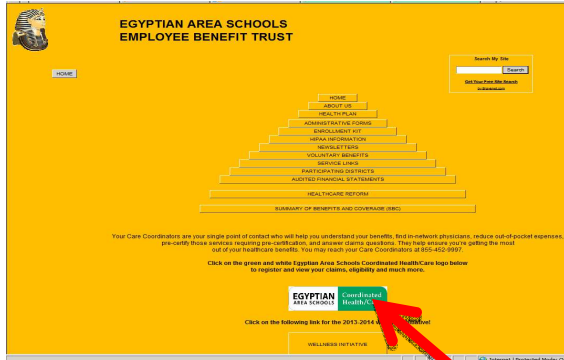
EGYPTIAN AREA SCHOOLS
EMPLOYEE BENEFIT TRUST

HOME

Search My Site
Search
Get Your Free Site Search
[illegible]

HOME
ABOUT US
HEALTH PLAN
ADMINISTRATIVE FORMS
ENROLLMENT KIT
HIPAA INFORMATION
NEWSLETTERS
VOLUNTARY BENEFITS
SERVICE LINKS
PARTICIPATING DISTRICTS
AUDITED FINANCIAL STATEMENTS

HEALTHCARE REFORM

SUMMARY OF BENEFITS AND COVERAGE (SBC)

Your Care Coordinators are your single point of contact who will help you understand your benefits, find in-network physicians, reduce out-of-pocket expenses, pre-certify those services requiring pre-certification, and answer claims questions. They help ensure you're getting the most out of your healthcare benefits. You may reach your Care Coordinators at 855-452-9997.

Click on the green and white Egyptian Area Schools Coordinated Health/Care logo below to register and view your claims, eligibility and much more.

EGYPTIAN AREA SCHOOLS Coordinated Health/C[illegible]

Click on the following link for the 2013-2014 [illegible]ative!

WELLNESS INITIATIVE

Internet | Protected Mode: O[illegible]